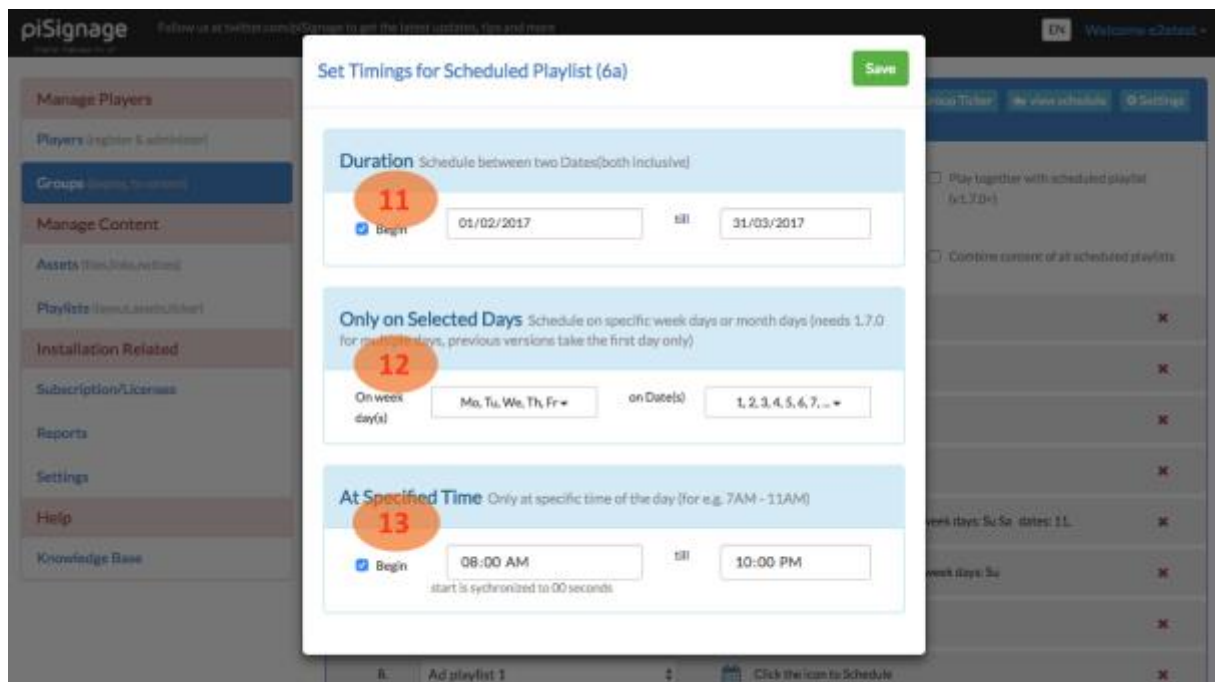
piSignage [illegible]

EN Welcome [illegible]

Manage Players

Players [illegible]

Groups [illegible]

Manage Content

Assets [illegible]

Playlists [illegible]

Installation Related

Subscription/Licenses

Reports

Settings

Help

Knowledge Base

Set Timings for Scheduled Playlist (6a)

Save

Duration Schedule between two Dates(both inclusive)

11

Begin 01/02/2017 till 31/03/2017

Only on Selected Days Schedule on specific week days or month days (needs 1.7.0 for multiple days, previous versions take the first day only)

12

On week day(s) Mo, Tu, We, Th, Fr on Date(s) 1, 2, 3, 4, 5, 6, 7, ...

At Specified Time Only at specific time of the day (for e.g. 7AM - 11AM)

13

Begin 08:00 AM till 10:00 PM

start is sychronized to 00 seconds

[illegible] Ticker view schedule Settings

Play together with scheduled playlist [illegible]

Combine content of all scheduled playlists

week days: Su Sa dates: 11,

week days: Su

Ad playlist 1

Click the icon to Schedule